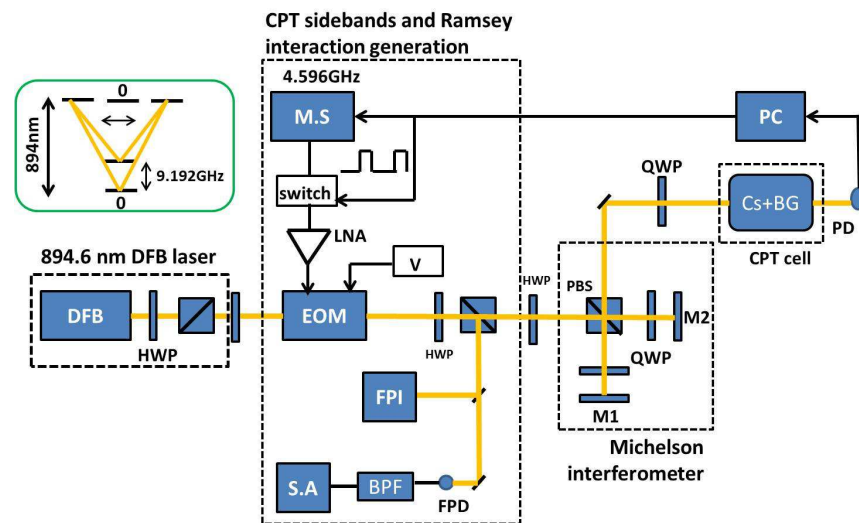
CPT sidebands and Ramsey interaction generation

4.596GHz

M.S

PC

894nm

0

9.192GHz

0

switch

QWP

Cs+BG

PD

LNA

CPT cell

894.6 nm DFB laser

V

HWP

PBS

DFB

EOM

M2

HWP

HWP

QWP

FPI

M1

Michelson interferometer

S.A

BPF

FPD